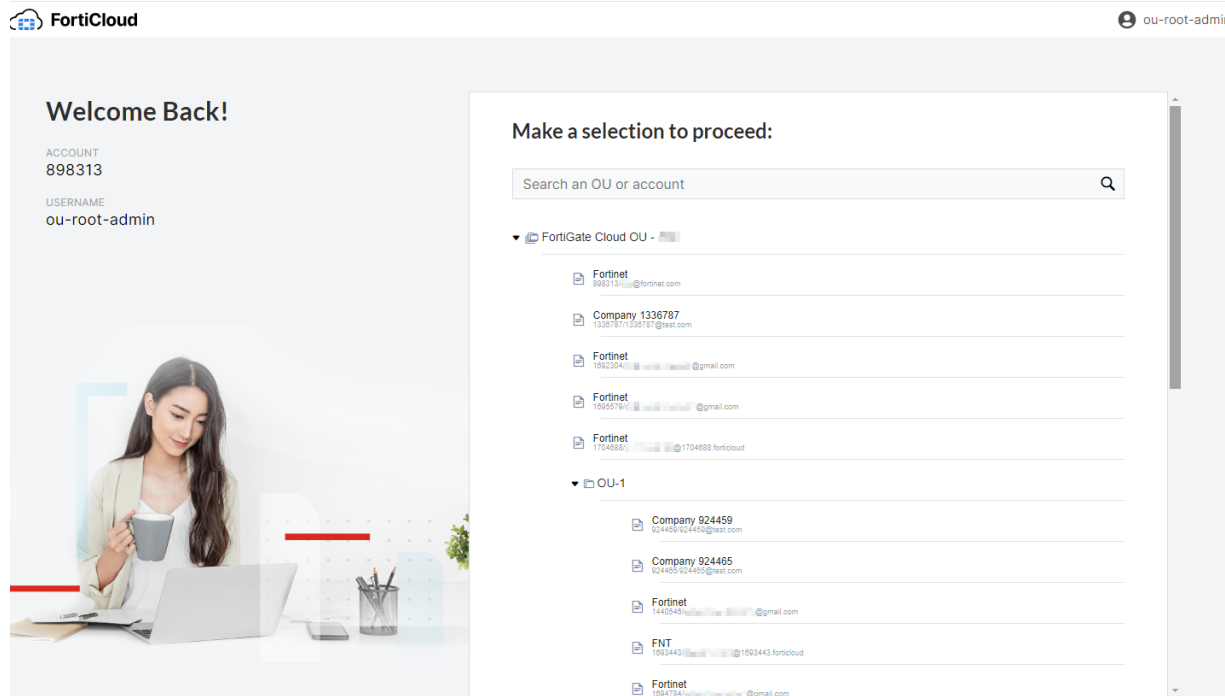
FortiCloud

ou-root-admi

Welcome Back!

ACCOUNT
898313

USERNAME
ou-root-admin

Make a selection to proceed:

Search an OU or account

FortiGate Cloud OU - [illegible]

Fortinet
898313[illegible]@fortinet.com

Company 1336787
1336787/1336787@test.com

Fortinet
1692304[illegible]@gmail.com

Fortinet
1695579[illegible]@gmail.com

Fortinet
1704688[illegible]@1704688.forticloud

OU-1

Company 924459
924459/924459@test.com

Company 924465
924465/924465@test.com

Fortinet
1440546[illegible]@gmail.com

FNT
1693443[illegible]@1693443.forticloud

Fortinet
1694784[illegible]@gmail.com